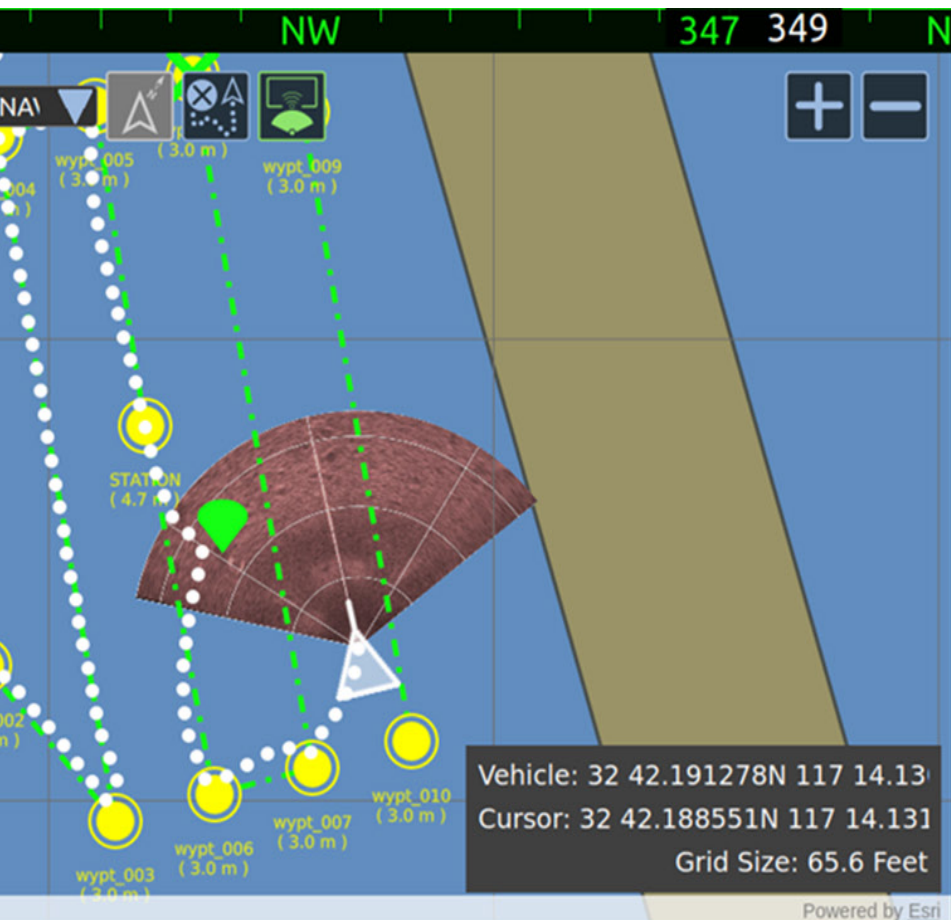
NW 347 349 N

NAV

wypt_005 ( 3.0 m )

( 3.0 m )

wypt_009 ( 3.0 m )

004 m )

STATION ( 4.7 m )

002 m )

wypt_003 ( 3.0 m )

wypt_006 ( 3.0 m )

wypt_007 ( 3.0 m )

wypt_010 ( 3.0 m )

Vehicle: 32 42.191278N 117 14.13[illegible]
Cursor: 32 42.188551N 117 14.131
Grid Size: 65.6 Feet

Powered by Esri